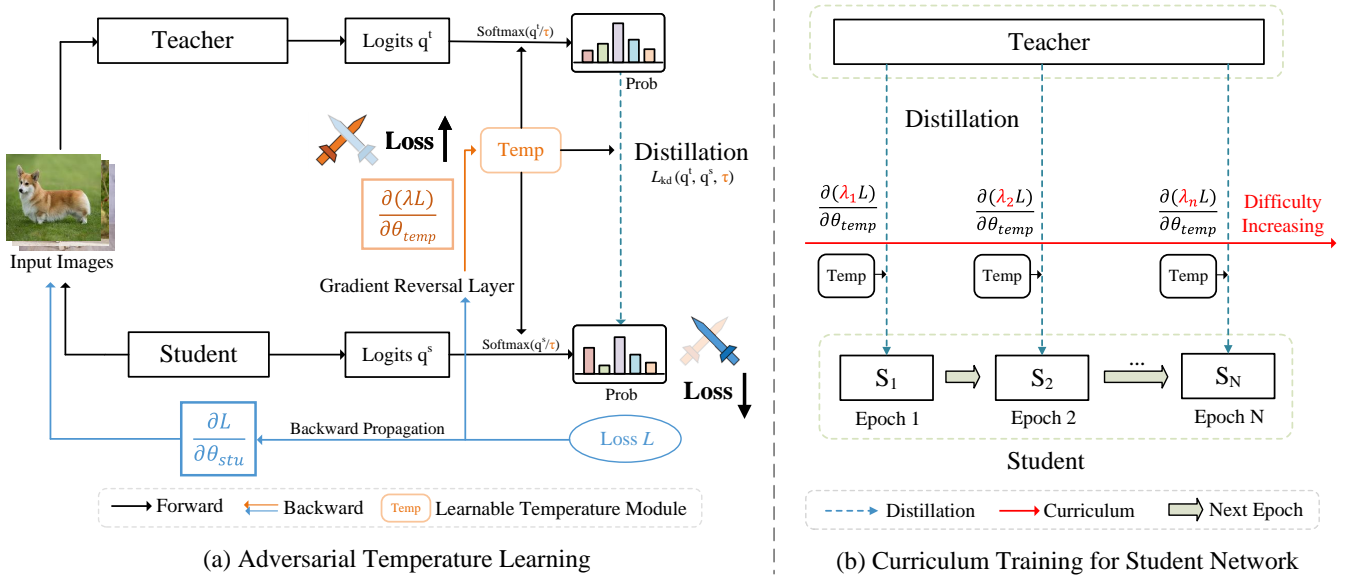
Teacher

Logits $q^t$

Softmax($q^t/\tau$)

Prob

Loss

Temp

Distillation

$L_{kd}(q^t, q^s, \tau)$

$\frac{\partial(\lambda L)}{\partial\theta_{temp}}$

Input Images

Gradient Reversal Layer

Student

Logits $q^s$

Softmax($q^s/\tau$)

Prob

Loss

$\frac{\partial L}{\partial\theta_{stu}}$

Backward Propagation

Loss $L$

Forward

Backward

Temp Learnable Temperature Module

(a) Adversarial Temperature Learning

Teacher

Distillation

$\frac{\partial(\lambda_1 L)}{\partial\theta_{temp}}$

$\frac{\partial(\lambda_2 L)}{\partial\theta_{temp}}$

$\frac{\partial(\lambda_n L)}{\partial\theta_{temp}}$

Difficulty Increasing

Temp

Temp

Temp

$S_1$

$S_2$

...

$S_N$

Epoch 1

Epoch 2

Epoch N

Student

Distillation

Curriculum

Next Epoch

(b) Curriculum Training for Student Network